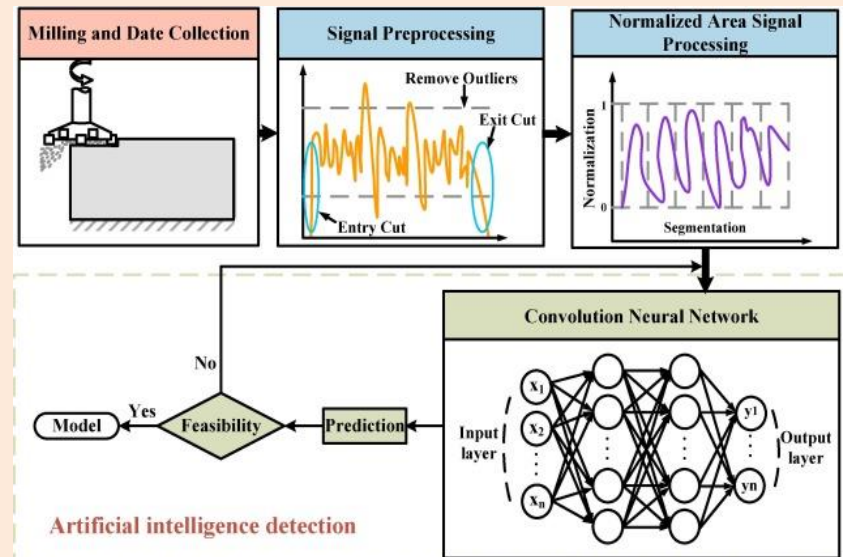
Milling and Date Collection

Signal Preprocessing

Remove Outliers

Exit Cut

Entry Cut

Normalized Area Signal Processing

1

Normalization

0

Segmentation

Convolution Neural Network

No

Input layer

$x_1$

$x_2$

$x_n$

y1

yn

Output layer

Model

Yes

Feasibility

Prediction

Artificial intelligence detection